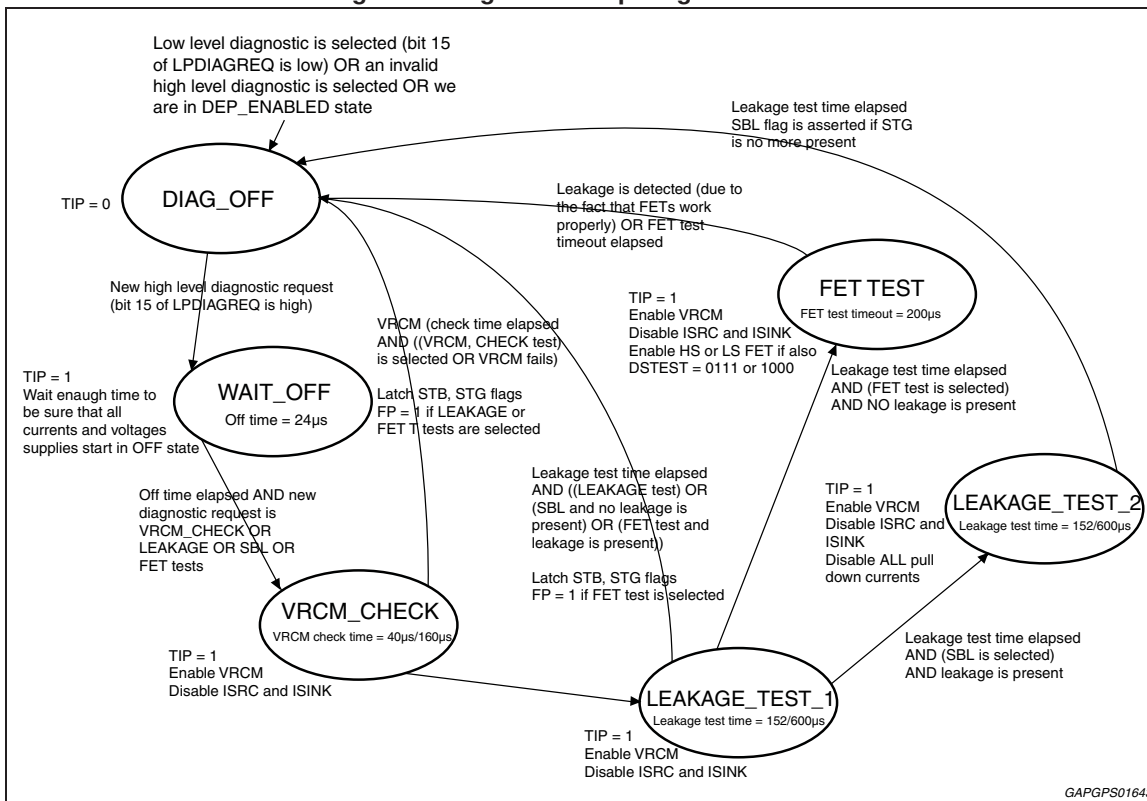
Low level diagnostic is selected (bit 15 of LPDIAGREQ is low) OR an invalid high level diagnostic is selected OR we are in DEP_ENABLED state

Leakage test time elapsed SBL flag is asserted if STG is no more present

TIP = 0

DIAG_OFF

Leakage is detected (due to the fact that FETs work properly) OR FET test timeout elapsed

New high level diagnostic request (bit 15 of LPDIAGREQ is high)

VRCM (check time elapsed AND ((VRCM, CHECK test) is selected OR VRCM fails)

TIP = 1
Enable VRCM
Disable ISRC and ISINK
Enable HS or LS FET if also DSTEST = 0111 or 1000

FET TEST
FET test timeout = 200µs

TIP = 1
Wait enaugh time to be sure that all currents and voltages supplies start in OFF state

WAIT_OFF
Off time = 24µs

Latch STB, STG flags
FP = 1 if LEAKAGE or FET T tests are selected

Leakage test time elapsed AND (FET test is selected) AND NO leakage is present

Off time elapsed AND new diagnostic request is VRCM_CHECK OR LEAKAGE OR SBL OR FET tests

Leakage test time elapsed AND ((LEAKAGE test) OR (SBL and no leakage is present) OR (FET test and leakage is present))

Latch STB, STG flags
FP = 1 if FET test is selected

TIP = 1
Enable VRCM
Disable ISRC and ISINK
Disable ALL pull down currents

LEAKAGE_TEST_2
Leakage test time = 152/600µs

VRCM_CHECK
VRCM check time = 40µs/160µs

TIP = 1
Enable VRCM
Disable ISRC and ISINK

Leakage test time elapsed AND (SBL is selected) AND leakage is present

LEAKAGE_TEST_1
Leakage test time = 152/600µs

TIP = 1
Enable VRCM
Disable ISRC and ISINK

GAPGPS0164